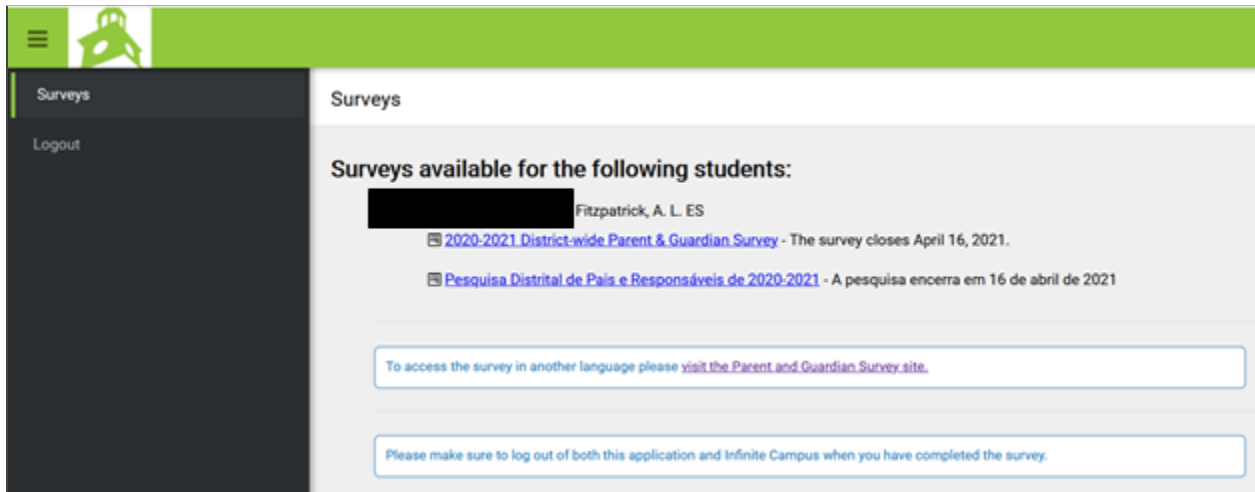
Surveys

Logout

Surveys

Surveys available for the following students:

Fitzpatrick, A. L. ES

2020-2021 District-wide Parent & Guardian Survey - The survey closes April 16, 2021.

Pesquisa Distrital de Pais e Responsáveis de 2020-2021 - A pesquisa encerra em 16 de abril de 2021

To access the survey in another language please visit the Parent and Guardian Survey site.

Please make sure to log out of both this application and Infinite Campus when you have completed the survey.